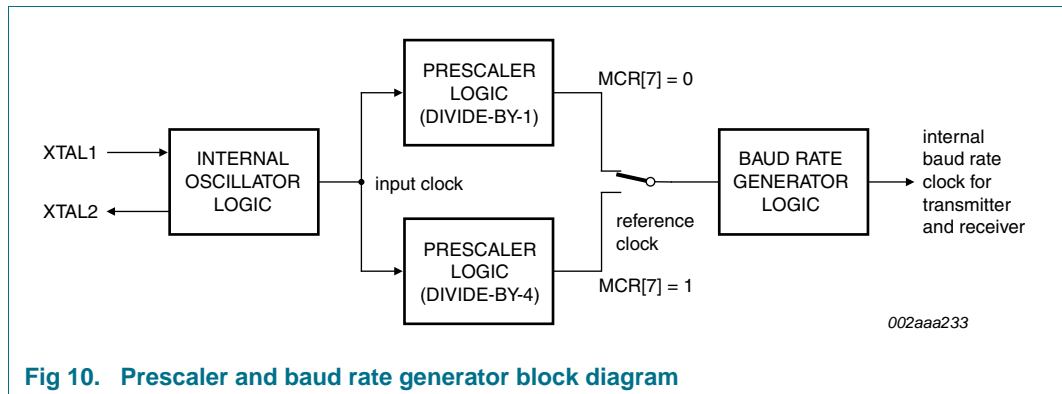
XTAL1

XTAL2

INTERNAL OSCILLATOR LOGIC

input clock

PRESCALER LOGIC (DIVIDE-BY-1)

PRESCALER LOGIC (DIVIDE-BY-4)

MCR[7] = 0

reference clock

MCR[7] = 1

BAUD RATE GENERATOR LOGIC

internal baud rate clock for transmitter and receiver

002aaa233

Fig 10. Prescaler and baud rate generator block diagram